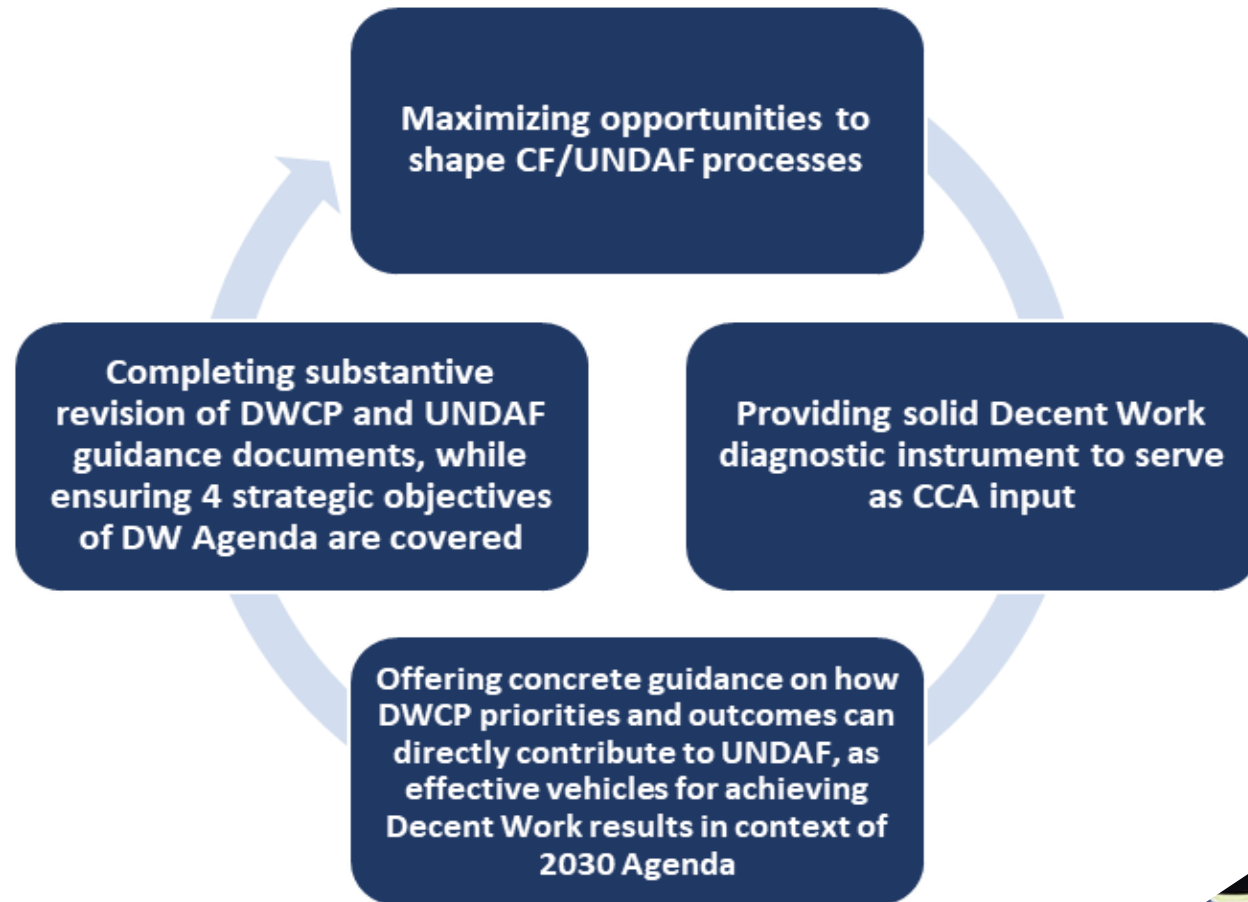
Maximizing opportunities to shape CF/UNDAF processes

Providing solid Decent Work diagnostic instrument to serve as CCA input

Offering concrete guidance on how DWCP priorities and outcomes can directly contribute to UNDAF, as effective vehicles for achieving Decent Work results in context of 2030 Agenda

Completing substantive revision of DWCP and UNDAF guidance documents, while ensuring 4 strategic objectives of DW Agenda are covered